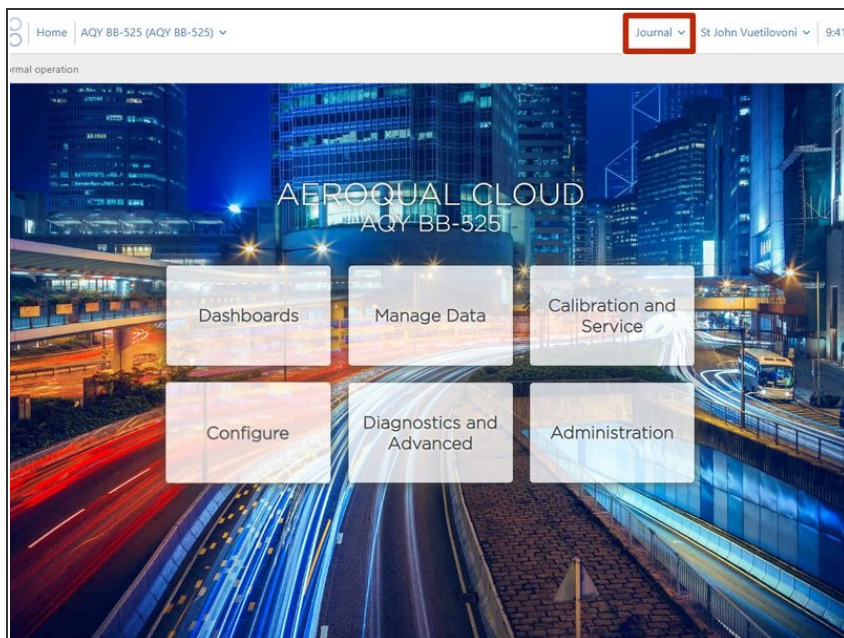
Home AQY BB-525 (AQY BB-525) ⌄

Journal ⌄ St John Vuetilovoni ⌄ 9:41

rmal operation

AEROQUAL CLOUD
AQY BB-525

Dashboards

Manage Data

Calibration and Service

Configure

Diagnostics and Advanced

Administration